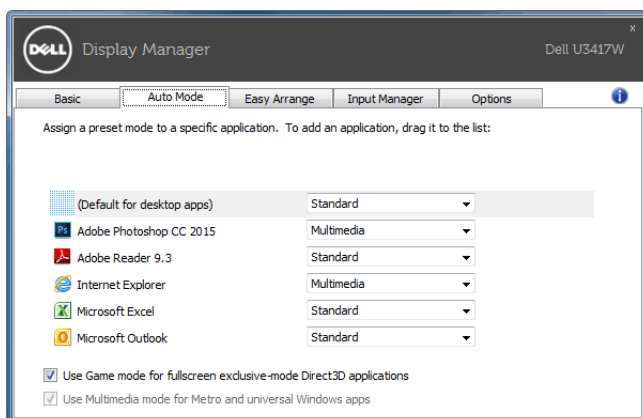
DELL Display Manager

Dell U3417W

x

Basic | Auto Mode | Easy Arrange | Input Manager | Options

Assign a preset mode to a specific application. To add an application, drag it to the list:

(Default for desktop apps) Standard

Ps Adobe Photoshop CC 2015 Multimedia

Adobe Reader 9.3 Standard

Internet Explorer Multimedia

Microsoft Excel Standard

Microsoft Outlook Standard

Use Game mode for fullscreen exclusive-mode Direct3D applications

Use Multimedia mode for Metro and universal Windows apps